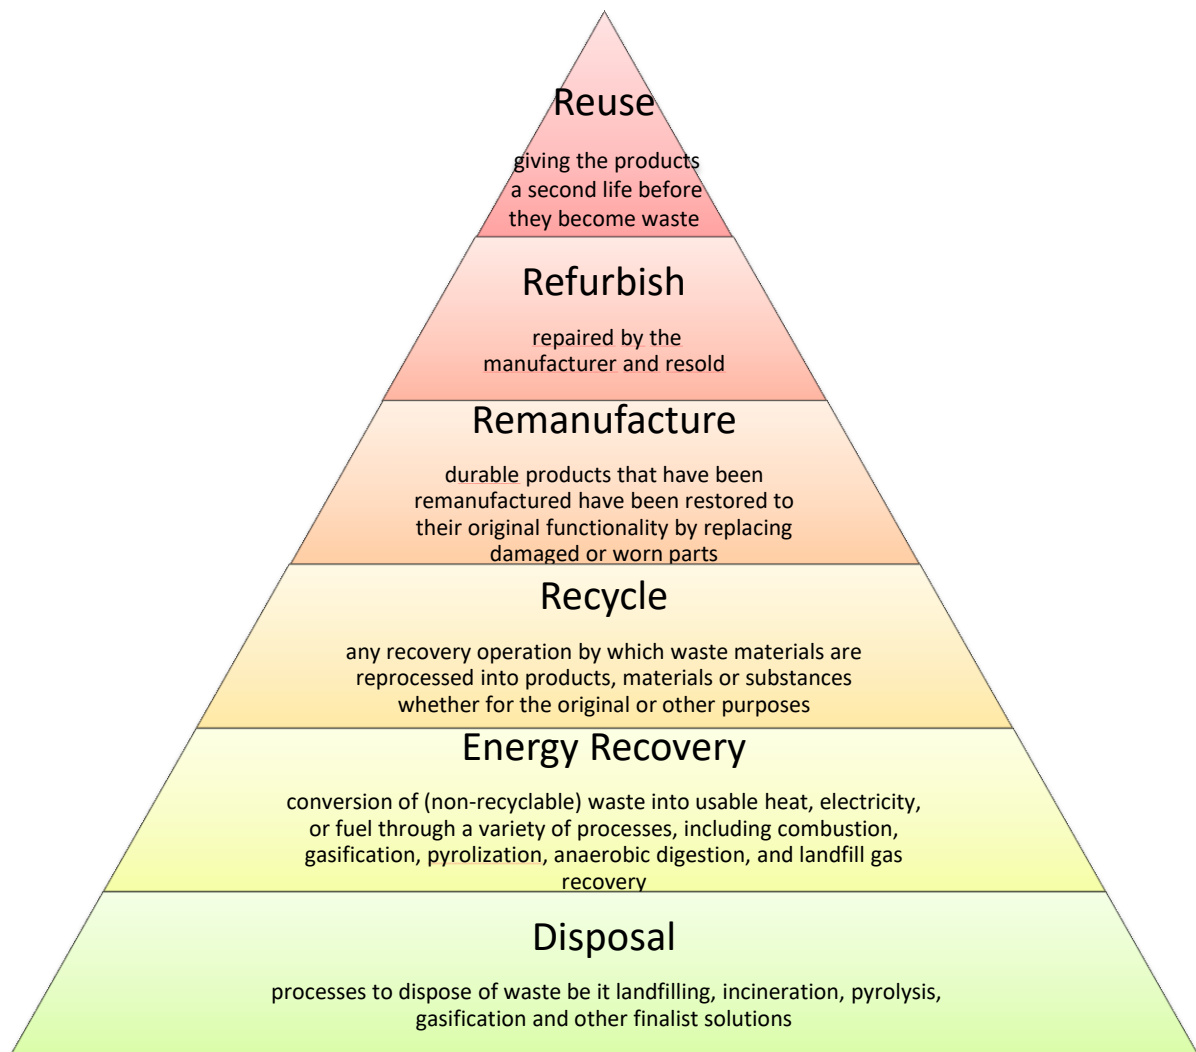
Reuse

giving the products a second life before they become waste

Refurbish

repaired by the manufacturer and resold

Remanufacture

durable products that have been remanufactured have been restored to their original functionality by replacing damaged or worn parts

Recycle

any recovery operation by which waste materials are reprocessed into products, materials or substances whether for the original or other purposes

Energy Recovery

conversion of (non-recyclable) waste into usable heat, electricity, or fuel through a variety of processes, including combustion, gasification, pyrolization, anaerobic digestion, and landfill gas recovery

Disposal

processes to dispose of waste be it landfilling, incineration, pyrolysis, gasification and other finalist solutions